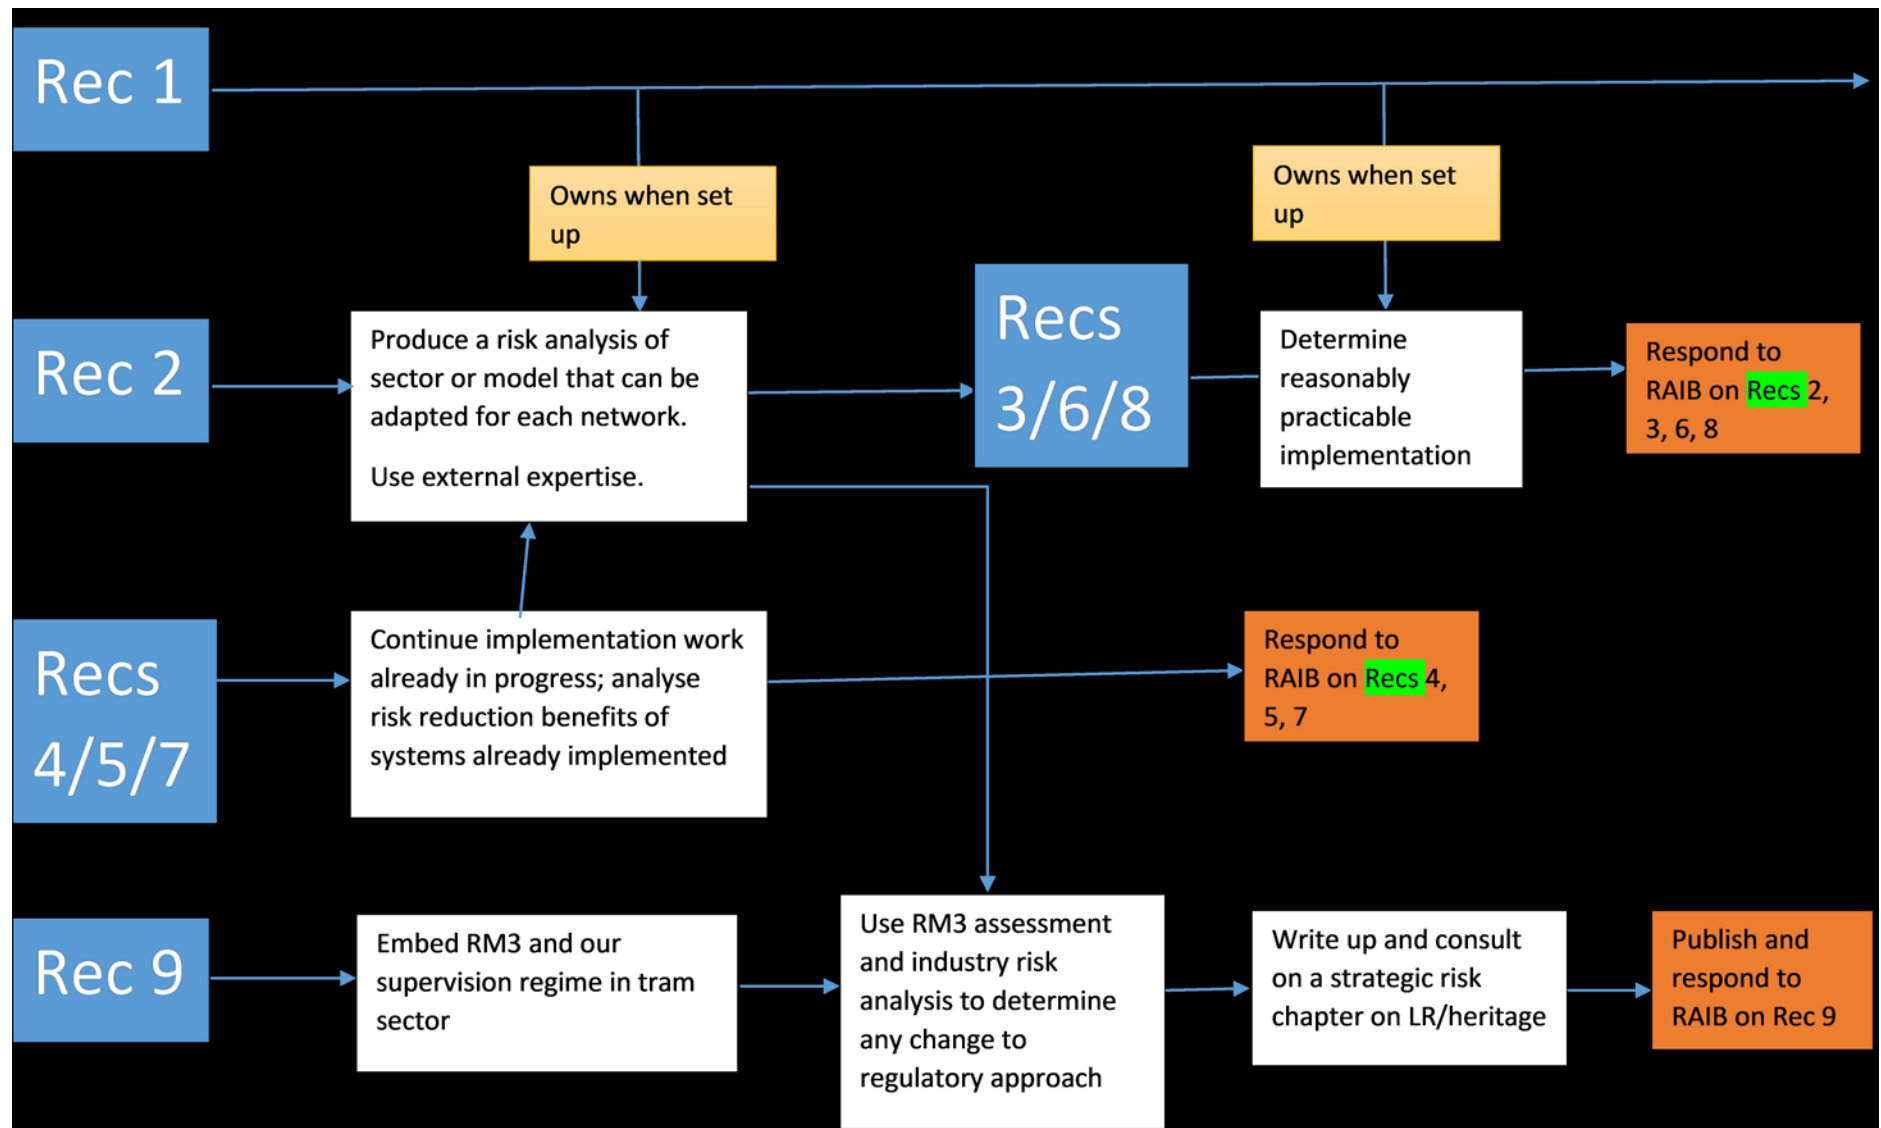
Rec 1

Owns when set up

Owns when set up

Rec 2

Produce a risk analysis of sector or model that can be adapted for each network.

Use external expertise.

Recs 3/6/8

Determine reasonably practicable implementation

Respond to RAIB on Recs 2, 3, 6, 8

Recs 4/5/7

Continue implementation work already in progress; analyse risk reduction benefits of systems already implemented

Respond to RAIB on Recs 4, 5, 7

Rec 9

Embed RM3 and our supervision regime in tram sector

Use RM3 assessment and industry risk analysis to determine any change to regulatory approach

Write up and consult on a strategic risk chapter on LR/heritage

Publish and respond to RAIB on Rec 9